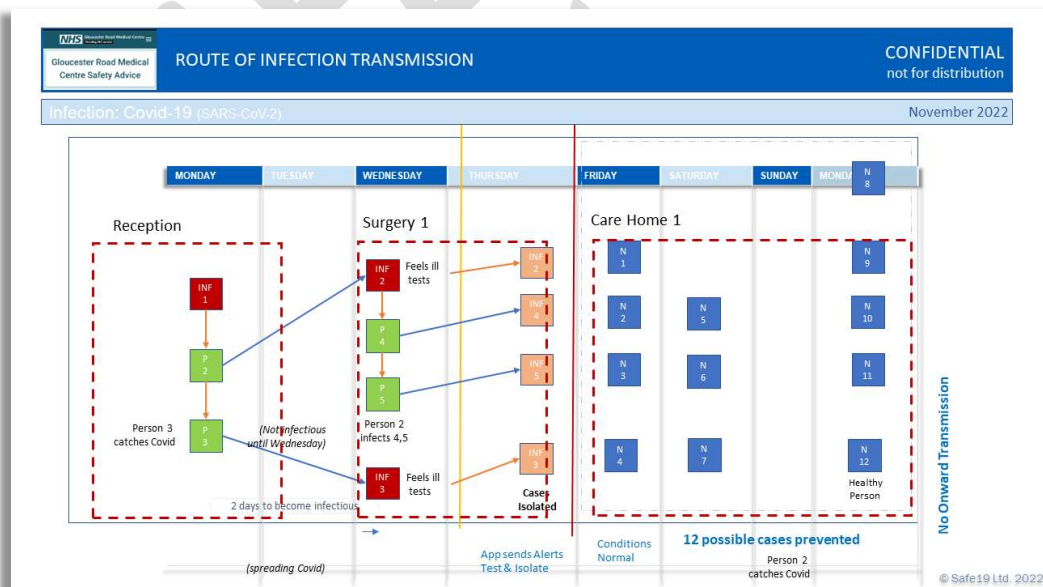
NHS Gloucester Road Medical Centre

Gloucester Road Medical Centre Safety Advice

ROUTE OF INFECTION TRANSMISSION

CONFIDENTIAL
not for distribution

Infection: Covid-19 (SARS-CoV-2)

November 2022

| MONDAY | TUESDAY | WEDNESDAY | THURSDAY | FRIDAY | SATURDAY | SUNDAY | MONDAY |
|---|---|---|---|---|---|---|---|

N 8

Reception

Surgery 1

Care Home 1

INF 1

P 2

P 3

Person 3 catches Covid

(Not infectious until Wednesday)

INF 2

Feels ill tests

P 4

P 5

Person 2 infects 4,5

INF 3

Feels ill tests

INF 2

INF 4

INF 5

INF 3

Cases Isolated

N 1

N 2

N 3

N 4

N 5

N 6

N 7

N 9

N 10

N 11

N 12

Healthy Person

2 days to become infectious

No Onward Transmission

(spreading Covid)

App sends Alerts Test & Isolate

Conditions Normal

12 possible cases prevented

Person 2 catches Covid

© Safe19 Ltd. 2022